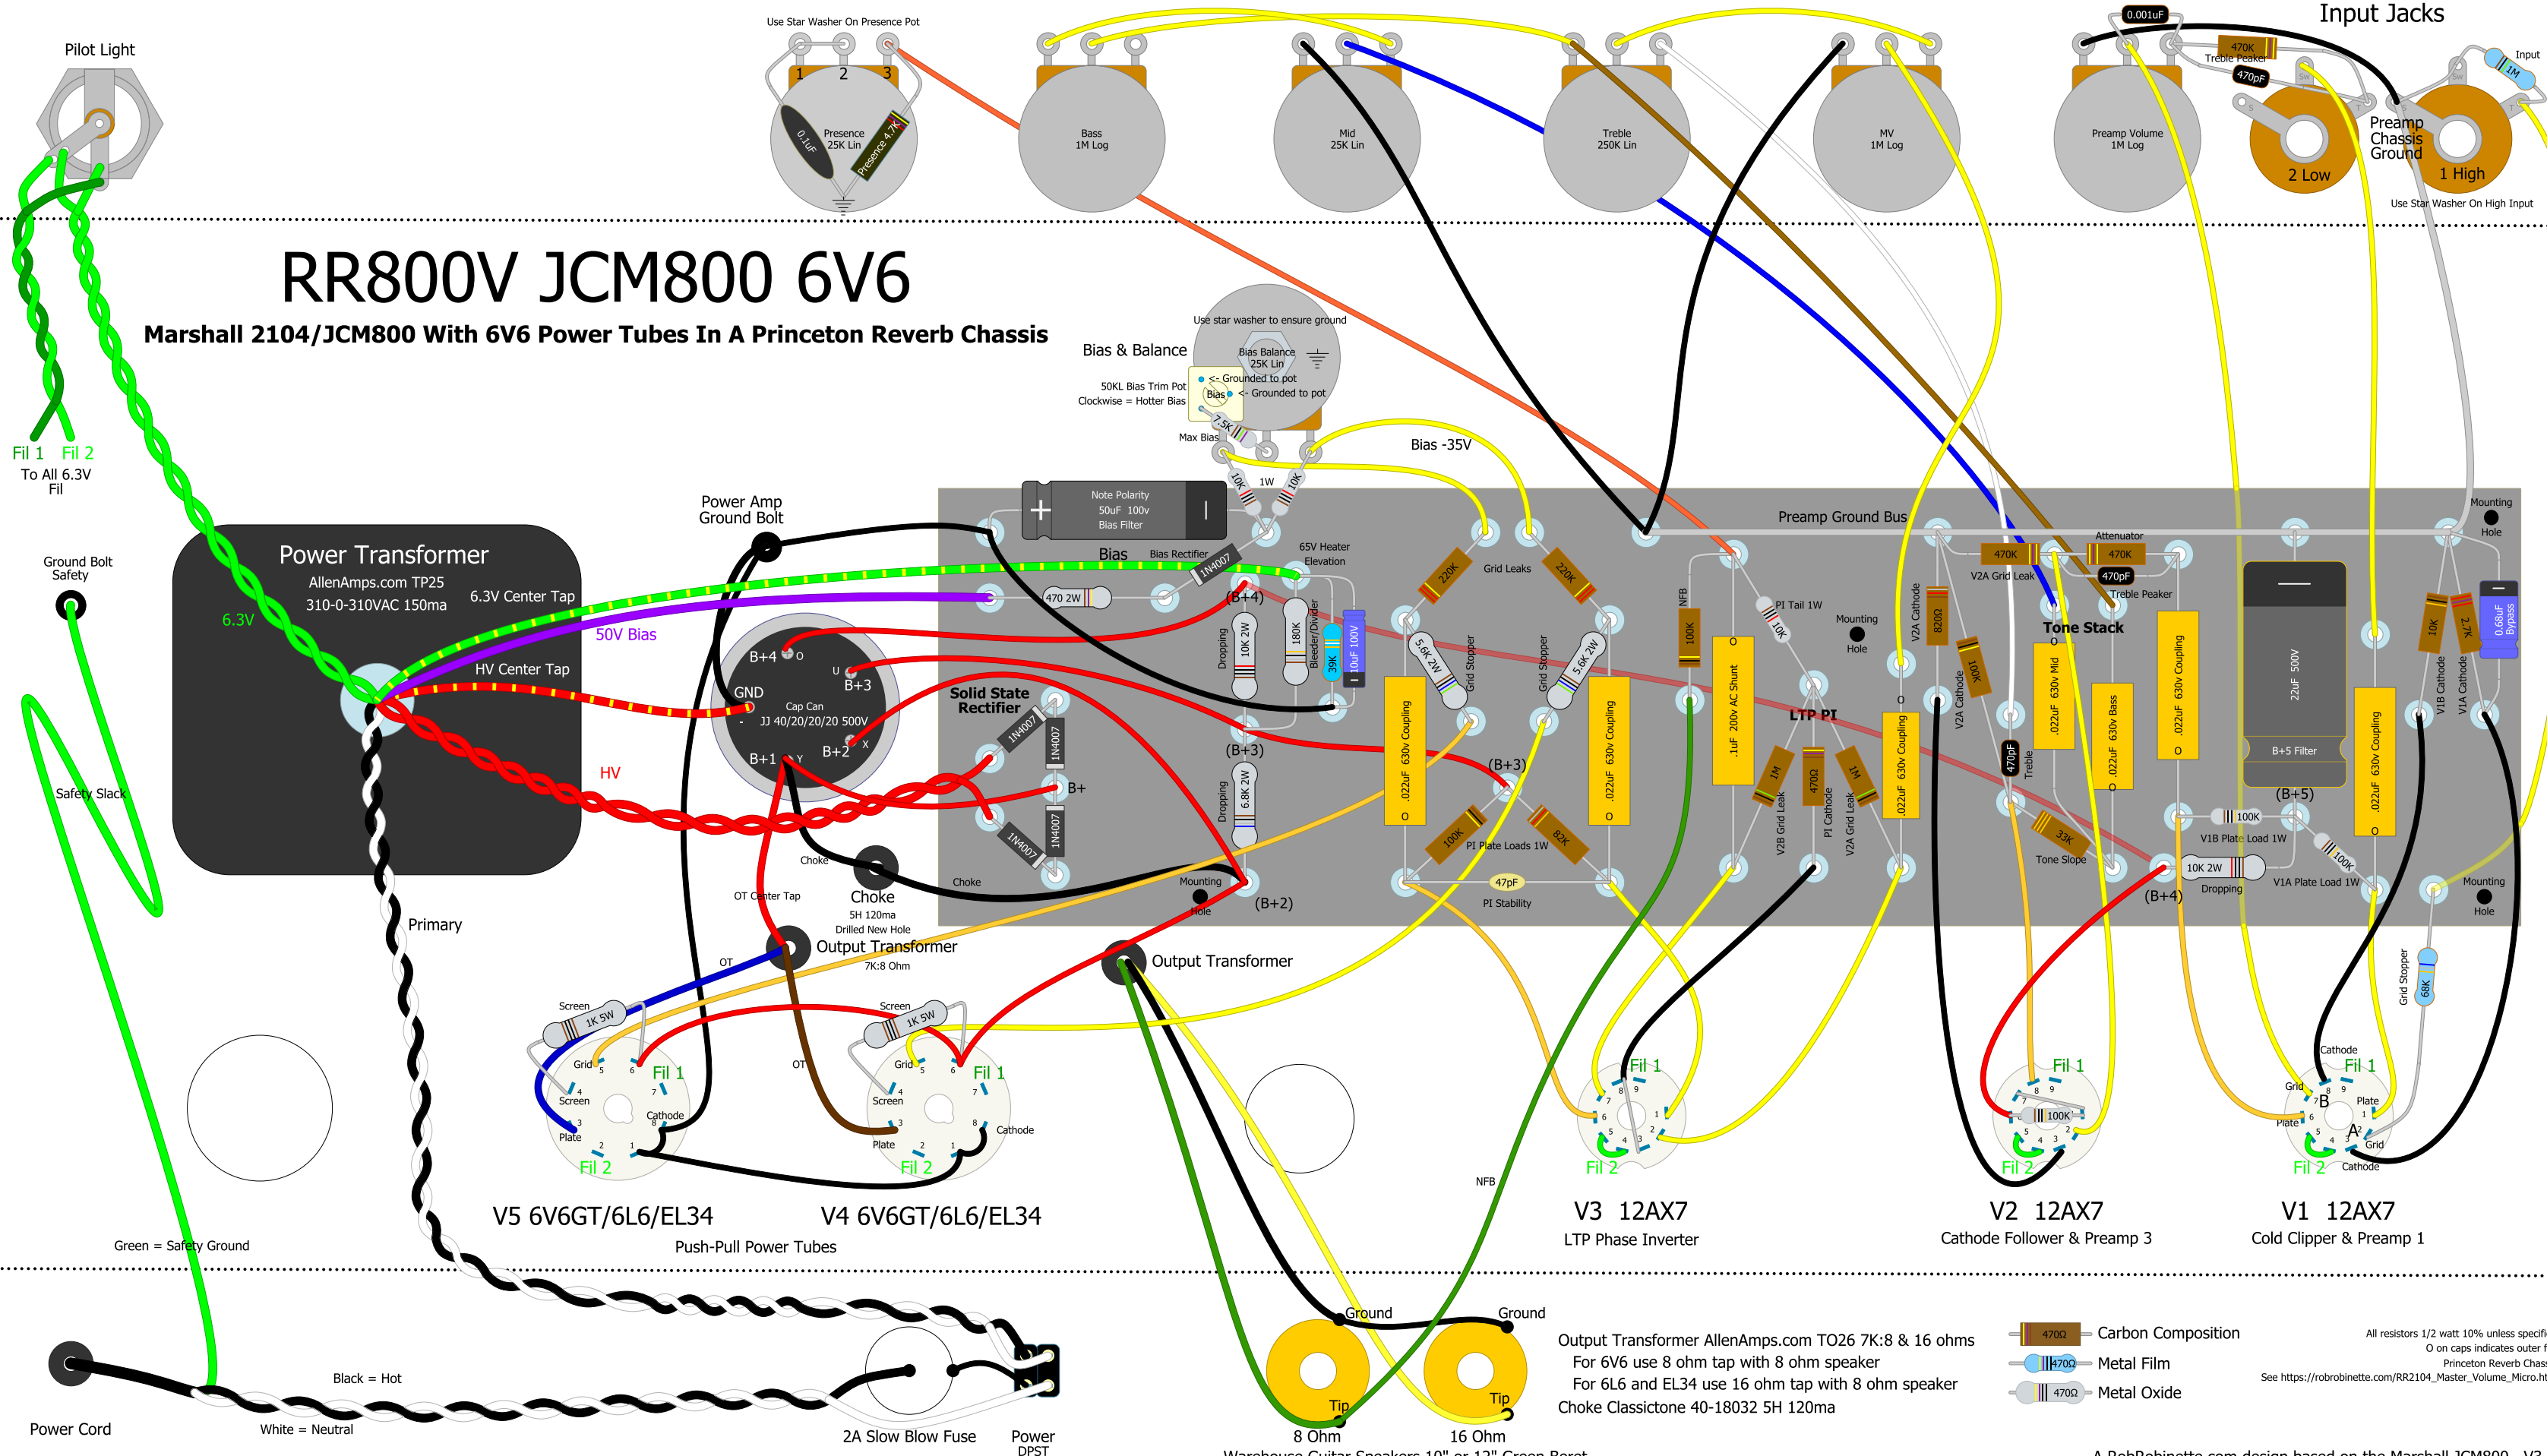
Pilot Light

Use Star Washer On Presence Pot

1 2 3

0.1uF

Presence 25K Lin

Presence 4.7K

Bass 1M Log

Mid 25K Lin

Treble 250K Lin

MV 1M Log

Preamp Volume 1M Log

0.001uF

Input Jacks

470K Treble Peaker

470pF

Input

1M

Preamp Chassis Ground

2 Low

1 High

Use Star Washer On High Input

Fil 1 Fil 2

To All 6.3V Fil

RR800V JCM800 6V6

Marshall 2104/JCM800 With 6V6 Power Tubes In A Princeton Reverb Chassis

Use star washer to ensure ground

Bias & Balance

Bias Balance 25K Lin

<- Grounded to pot

<- Grounded to pot

Bias

50KL Bias Trim Pot Clockwise = Hotter Bias

Max Bias

7.5K

10K 1W 10K

Bias -35V

Ground Bolt Safety

Power Transformer

AllenAmps.com TP25

310-0-310VAC 150ma

6.3V Center Tap

6.3V

50V Bias

HV Center Tap

HV

Safety Slack

Power Amp Ground Bolt

Note Polarity 50uF 100v Bias Filter

Bias

Bias Rectifier

1N4007

470 2W

65V Heater Elevation

(B+4)

Dropping 10K 2W

180K Bleeder/Divider

39K

10uF 100V

Grid Leaks

220K

220K

5.6K 2W

Grid Stopper

Grid Stopper

5.6K 2W

.022uF 630v Coupling

.022uF 630v Coupling

Preamp Ground Bus

Mounting Hole

Attenuator

470K

470K

V2A Grid Leak

470pF

Treble Peaker

Tone Stack

NFB

100K

PI Tail 1W

10K

Mounting Hole

.1uF 200v AC Shunt

LTP PI

V2A Cathode

820Ω

100K

V2A Cathode

470pF Treble

.022uF 630v Mid

.022uF 630v Bass

.022uF 630v Coupling

22uF 500V

B+5 Filter

10K

2.7K

0.68uF Bypass

V1B Cathode

V1A Cathode

.022uF 630v Coupling

B+4 B+3

GND

Cap Can

JJ 40/20/20/20 500V

B+1 B+2

Solid State Rectifier

1N4007

1N4007

B+

1N4007

1N4007

(B+3)

Dropping 6.8K 2W

(B+3)

1M

470Ω

1M

V2B Grid Leak

PI Cathode

V2A Grid Leak

.022uF 630v Coupling

100K

82K

PI Plate Loads 1W

47pF

PI Stability

33K

Tone Slope

(B+5)

100K

V1B Plate Load 1W

100K

10K 2W

Dropping

(B+4)

V1A Plate Load 1W

Mounting Hole

Choke

Choke

5H 120ma

Drilled New Hole

Choke

OT Center Tap

Mounting Hole

(B+2)

Output Transformer

7K:8 Ohm

Output Transformer

OT

Primary

Screen 1K 5W

Grid

Screen

Plate

Fil 1

Cathode

Fil 2

OT

Screen 1K 5W

Grid

Screen

Plate

Fil 1

Cathode

Fil 2

V5 6V6GT/6L6/EL34

V4 6V6GT/6L6/EL34

Push-Pull Power Tubes

Fil 1

Fil 2

V3 12AX7

LTP Phase Inverter

Fil 1

100K

Fil 2

V2 12AX7

Cathode Follower & Preamp 3

Grid Stopper

68K

Cathode

Fil 1

Grid

B

Plate

Plate

A

Grid

Fil 2

Cathode

V1 12AX7

Cold Clipper & Preamp 1

NFB

Green = Safety Ground

Ground

Ground

Tip

Tip

8 Ohm

16 Ohm

Output Transformer AllenAmps.com TO26 7K:8 & 16 ohms
For 6V6 use 8 ohm tap with 8 ohm speaker
For 6L6 and EL34 use 16 ohm tap with 8 ohm speaker
Choke Classictone 40-18032 5H 120ma

470Ω Carbon Composition

470Ω Metal Film

470Ω Metal Oxide

All resistors 1/2 watt 10% unless specifi
O on caps indicates outer f
Princeton Reverb Chas
See https://robrobinette.com/RR2104_Master_Volume_Micro.ht

Black = Hot

White = Neutral

Power Cord

2A Slow Blow Fuse

Power DPST

Warehouse Guitar Speakers 10" or 12" Green Beret

A RobRobinette.com design based on the Marshall JCM800 V3